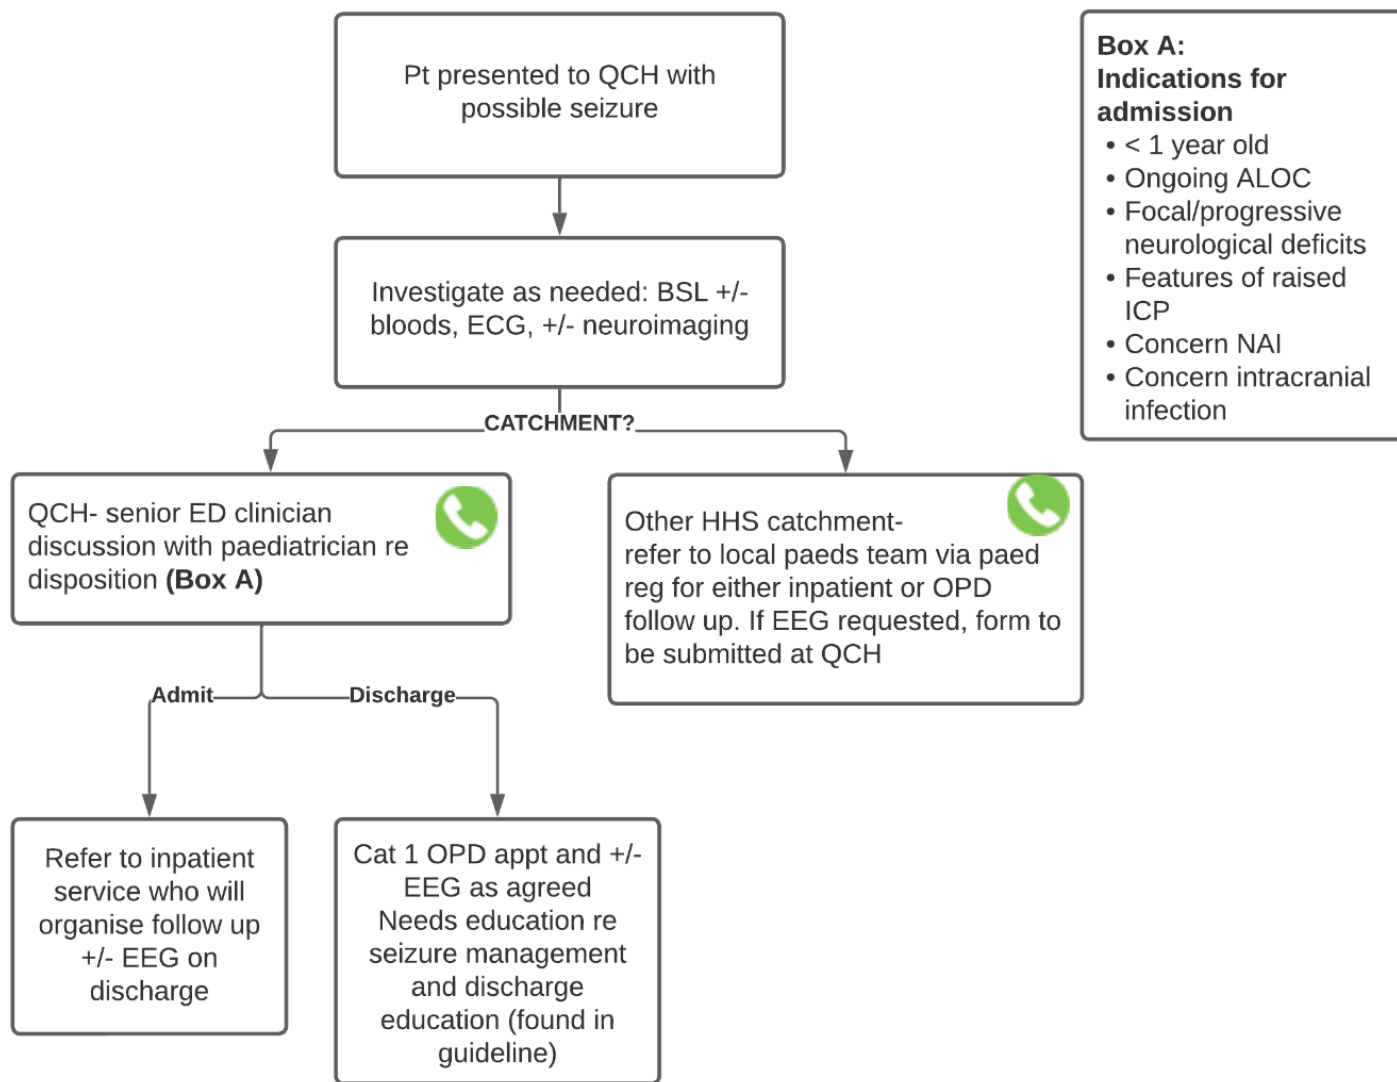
Pt presented to QCH with possible seizure

Investigate as needed: BSL +/- bloods, ECG, +/- neuroimaging

CATCHMENT?

QCH- senior ED clinician discussion with paediatrician re disposition **(Box A)**

Other HHS catchment- refer to local paeds team via paed reg for either inpatient or OPD follow up. If EEG requested, form to be submitted at QCH

Admit

Discharge

Refer to inpatient service who will organise follow up +/- EEG on discharge

Cat 1 OPD appt and +/- EEG as agreed
Needs education re seizure management and discharge education (found in guideline)

**Box A:
Indications for admission**
• < 1 year old
• Ongoing ALOC
• Focal/progressive neurological deficits
• Features of raised ICP
• Concern NAI
• Concern intracranial infection